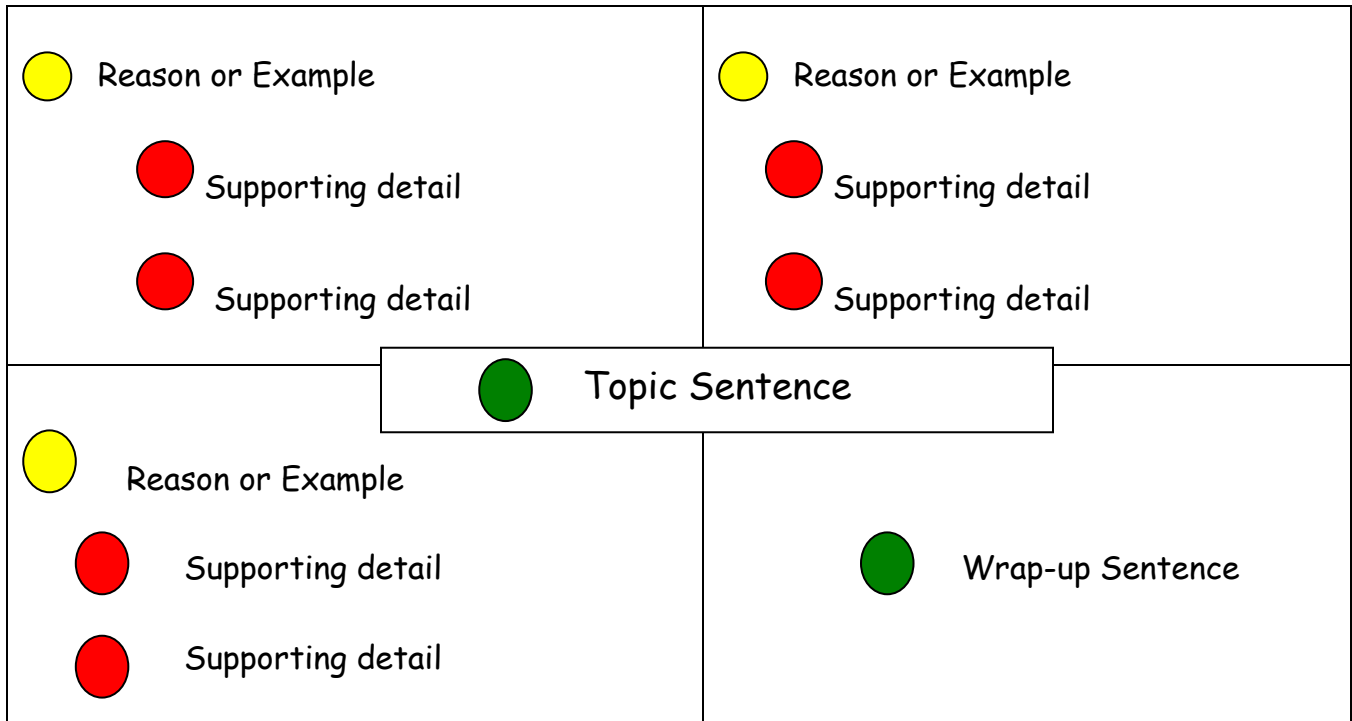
Reason or Example

Supporting detail

Supporting detail

Reason or Example

Supporting detail

Supporting detail

Topic Sentence

Reason or Example

Supporting detail

Supporting detail

Wrap-up Sentence